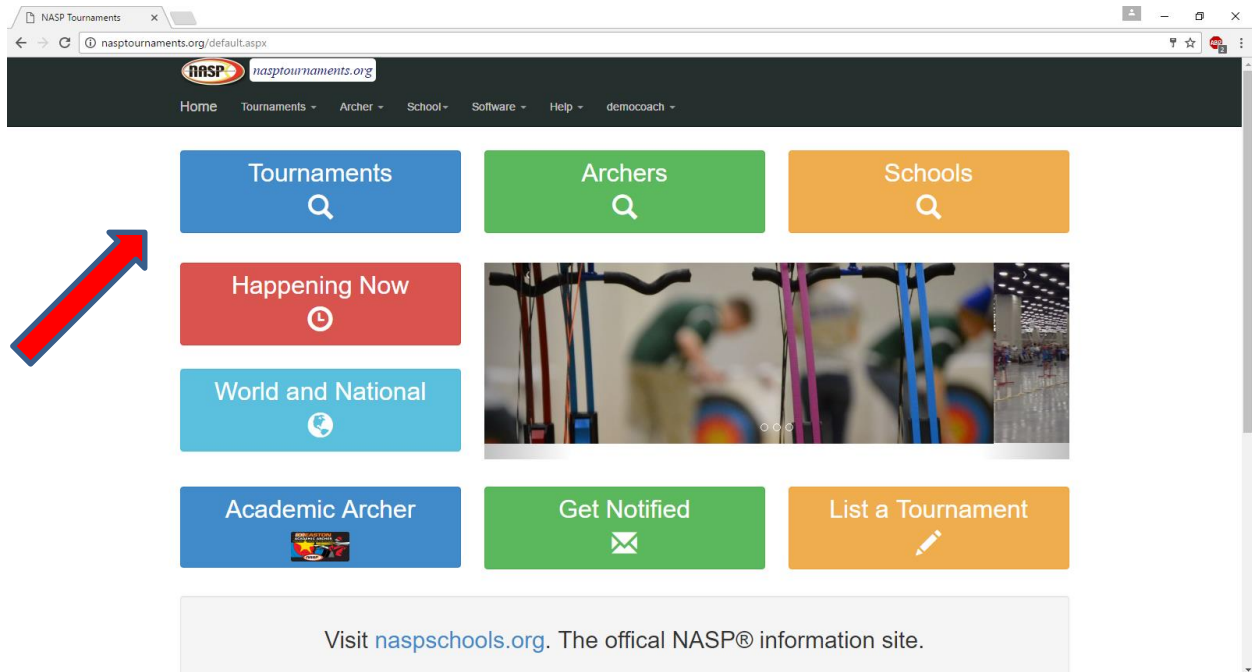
NASP Tournaments
nasptournaments.org/default.aspx

NASP nasptournaments.org

Home Tournaments Archer School Software Help democoach

Tournaments

Archers

Schools

Happening Now

World and National

Academic Archer

Get Notified

List a Tournament

Visit naspschools.org. The offical NASP® information site.